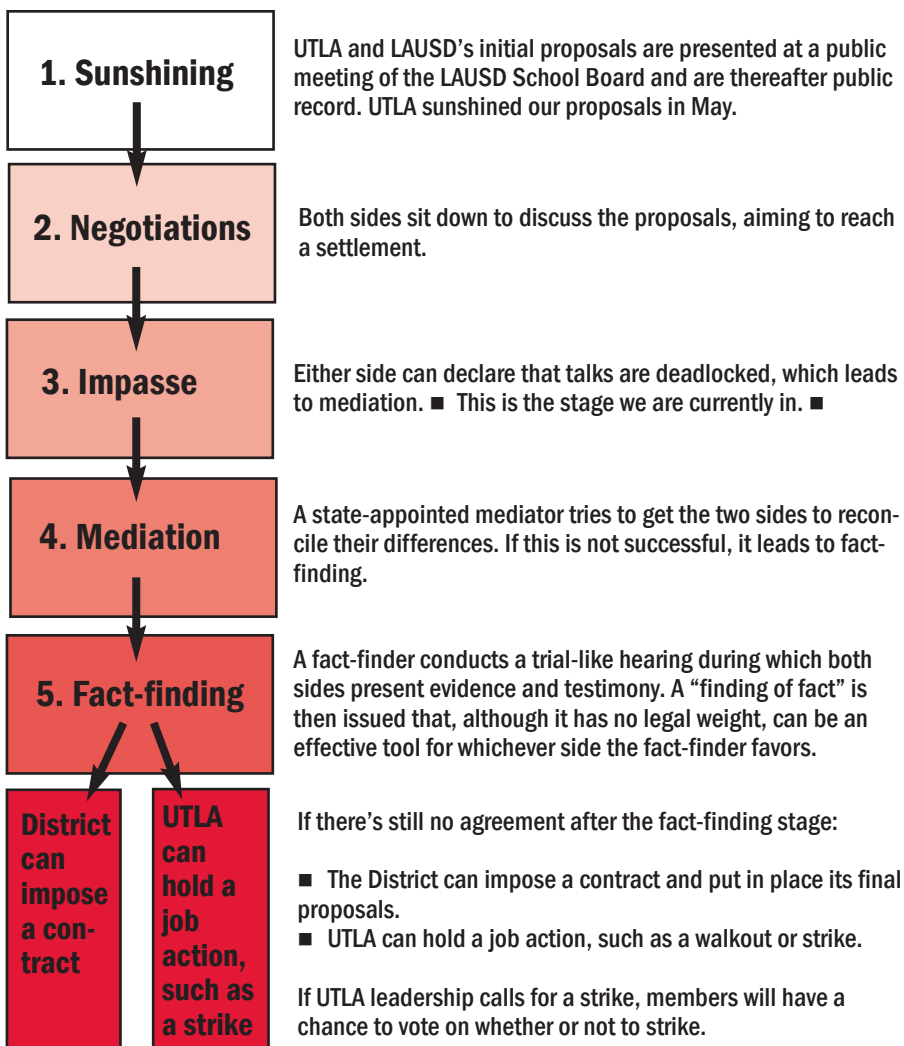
1. Sunshining

UTLA and LAUSD's initial proposals are presented at a public meeting of the LAUSD School Board and are thereafter public record. UTLA sunshined our proposals in May.

2. Negotiations

Both sides sit down to discuss the proposals, aiming to reach a settlement.

3. Impasse

Either side can declare that talks are deadlocked, which leads to mediation. ■ This is the stage we are currently in. ■

4. Mediation

A state-appointed mediator tries to get the two sides to reconcile their differences. If this is not successful, it leads to fact-finding.

5. Fact-finding

A fact-finder conducts a trial-like hearing during which both sides present evidence and testimony. A "finding of fact" is then issued that, although it has no legal weight, can be an effective tool for whichever side the fact-finder favors.

District can impose a contract

UTLA can hold a job action, such as a strike

If there's still no agreement after the fact-finding stage:

■ The District can impose a contract and put in place its final proposals.
■ UTLA can hold a job action, such as a walkout or strike.

If UTLA leadership calls for a strike, members will have a chance to vote on whether or not to strike.